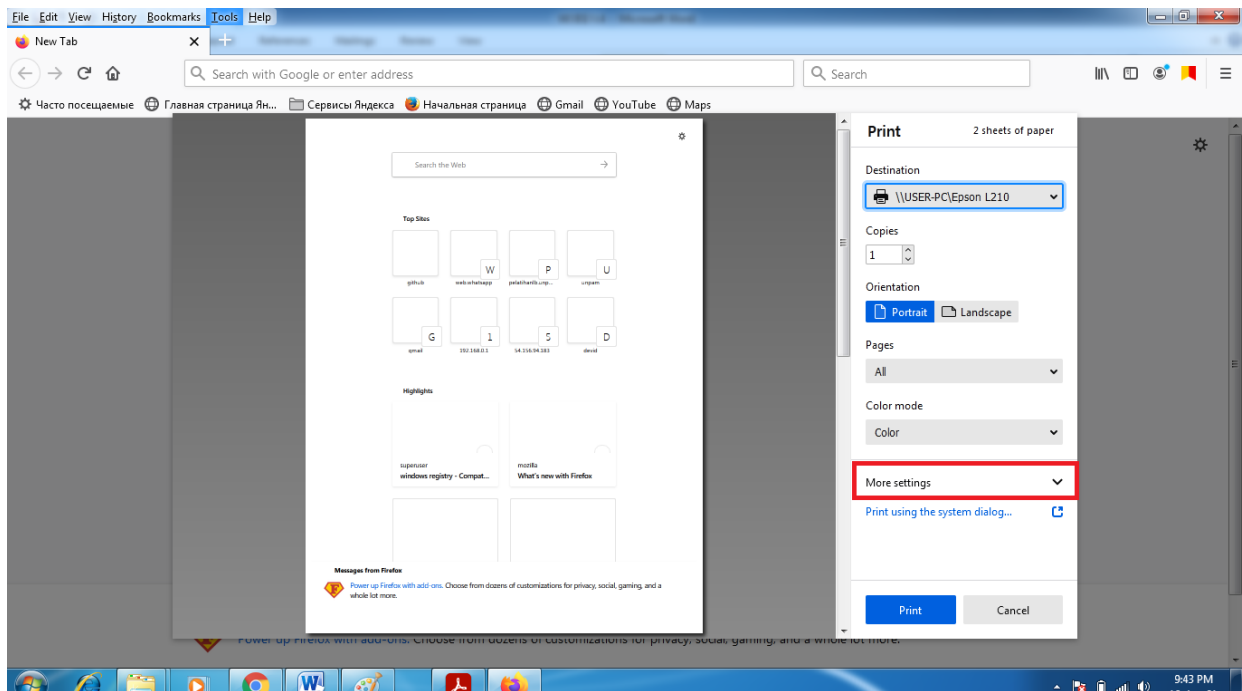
File Edit View History Bookmarks Tools Help

New Tab

Search with Google or enter address

Search

Часто посещаемые Главная страница Ян... Сервисы Яндекса Начальная страница Gmail YouTube Maps

Search the Web

Top Sites

W P U

github web.whatsapp pelatihanlb.unp... unpam

G 1 S D

gmail 192.168.0.1 54.156.94.183 devid

Highlights

superuser
windows registry - Compat...

mozilla
What's new with Firefox

Messages from Firefox

Power up Firefox with add-ons. Choose from dozens of customizations for privacy, social, gaming, and a whole lot more.

Print 2 sheets of paper

Destination
\\USER-PC\Epson L210

Copies
1

Orientation
Portrait Landscape

Pages
All

Color mode
Color

More settings

Print using the system dialog...

Print Cancel

Power up Firefox with add-ons. Choose from dozens of customizations for privacy, social, gaming, and a whole lot more.

9:43 PM